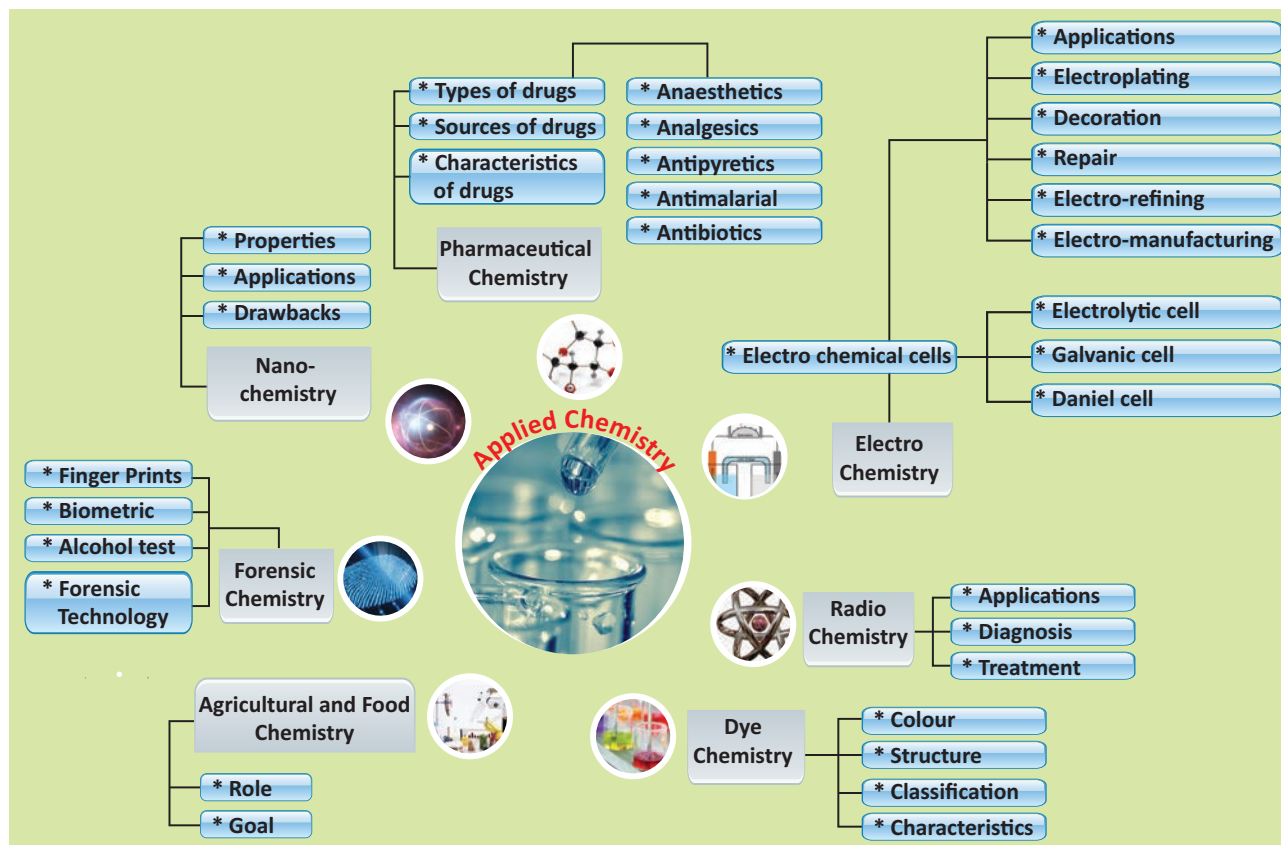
Applied Chemistry

Pharmaceutical Chemistry
* Types of drugs
* Sources of drugs
* Characteristics of drugs
* Anaesthetics
* Analgesics
* Antipyretics
* Antimalarial
* Antibiotics

Electro Chemistry
* Applications
* Electroplating
* Decoration
* Repair
* Electro-refining
* Electro-manufacturing
* Electro chemical cells
* Electrolytic cell
* Galvanic cell
* Daniel cell

Nano-chemistry
* Properties
* Applications
* Drawbacks

Forensic Chemistry
* Finger Prints
* Biometric
* Alcohol test
* Forensic Technology

Radio Chemistry
* Applications
* Diagnosis
* Treatment

Agricultural and Food Chemistry
* Role
* Goal

Dye Chemistry
* Colour
* Structure
* Classification
* Characteristics